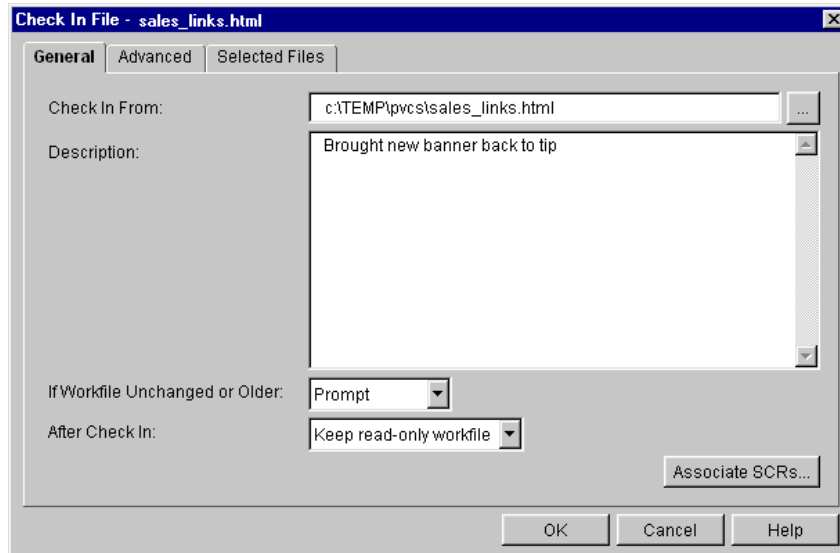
Check In File - sales_links.html

General | Advanced | Selected Files

Check In From: c:\TEMP\pvcs\sales_links.html ...

Description: Brought new banner back to tip

If Workfile Unchanged or Older: Prompt

After Check In: Keep read-only workfile

Associate SCRs...

OK | Cancel | Help